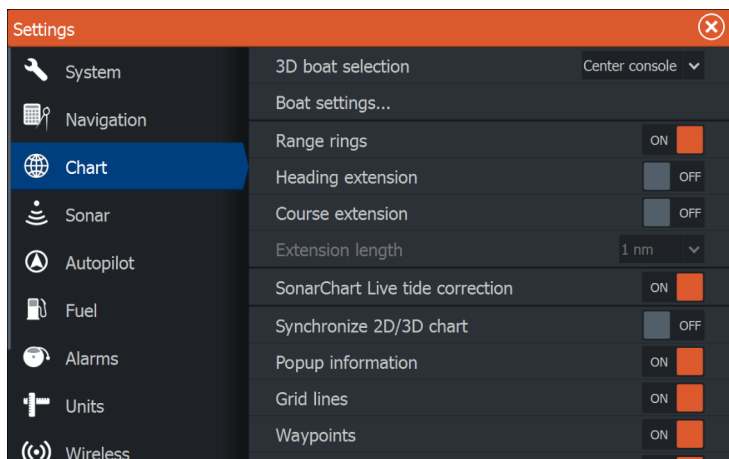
Settings

System
Navigation
Chart
Sonar
Autopilot
Fuel
Alarms
Units
Wireless

3D boat selection Center console
Boat settings...
Range rings ON
Heading extension OFF
Course extension OFF
Extension length 1 nm
SonarChart Live tide correction ON
Synchronize 2D/3D chart OFF
Popup information ON
Grid lines ON
Waypoints ON